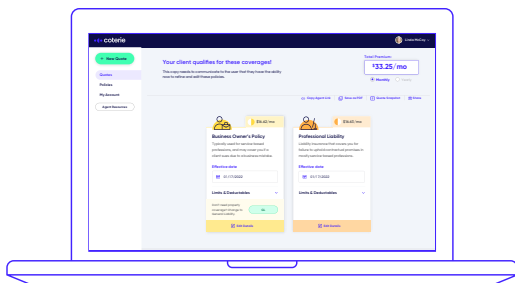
coterie

Linda McCoy

+ New Quote

Quotes

Policies

My Account

Agent Resources

Your client qualifies for these coverages!

This copy needs to communicate to the user that they have the ability now to refine and edit these policies.

Total Premium

$33.25/mo

Monthly

Yearly

Copy Agent Link

Save as PDF

Quote Snapshot

Share

$16.42/mo

Business Owner's Policy

Typically used for service-based professions, and they cover you if a client sues due to a mistake.

Effective date

01/17/2022

Limits & Deductibles

Edit Details

$16.42/mo

Professional Liability

Liability insurance that covers you for failure to uphold contractual promises in mostly service-based professions.

Effective date

01/17/2022

Limits & Deductibles

Edit Details